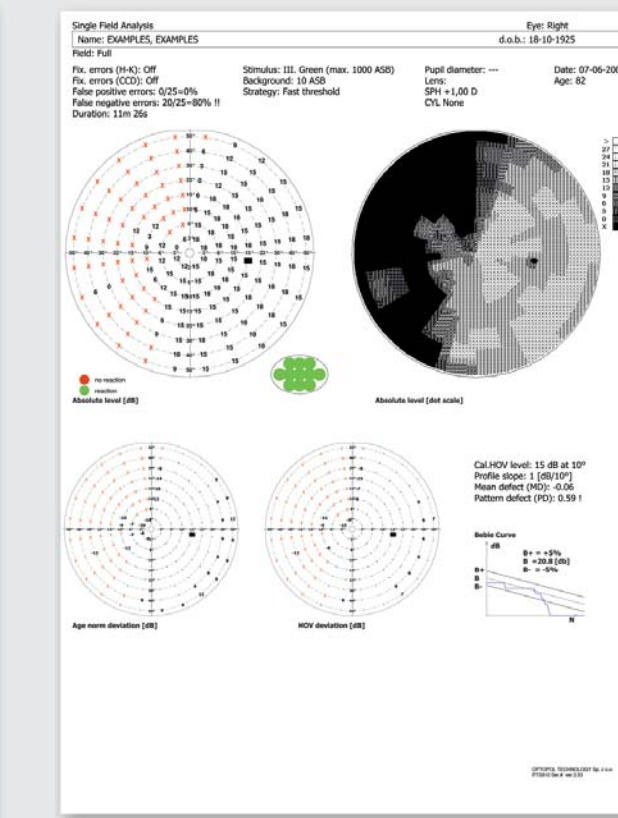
Single Field Analysis
Eye: Right
Name: EXAMPLES, EXAMPLES
d.o.b.: 18-10-1925
Field: Full

Fix. errors (H-K): Off
Fix. errors (CCD): Off
False positive errors: 0/25=0%
False negative errors: 20/25=80% !!
Duration: 11m 26s

Stimulus: III. Green (max. 1000 ASB)
Background: 10 ASB
Strategy: Fast threshold

Pupil diameter: ---
Lens:
SPH +1,00 D
CYL None

Date: 07-06-20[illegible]
Age: 82

no reaction
reaction
Absolute level [dB]

Absolute level [dot scale]

Age norm deviation [dB]

HOV deviation [dB]

Cal.HOV level: 15 dB at 10°
Profile slope: 1 [dB/10°]
Mean defect (MD): -0.06
Pattern defect (PD): 0.59 !

Bebie Curve
dB
B+ = +5%
B = 20.8 [db]
B- = -5%
B+
B
B-
N

OPTOPOL TECHNOLOGY Sp. z o.o.
PTS910 Ser.# ver.3.50